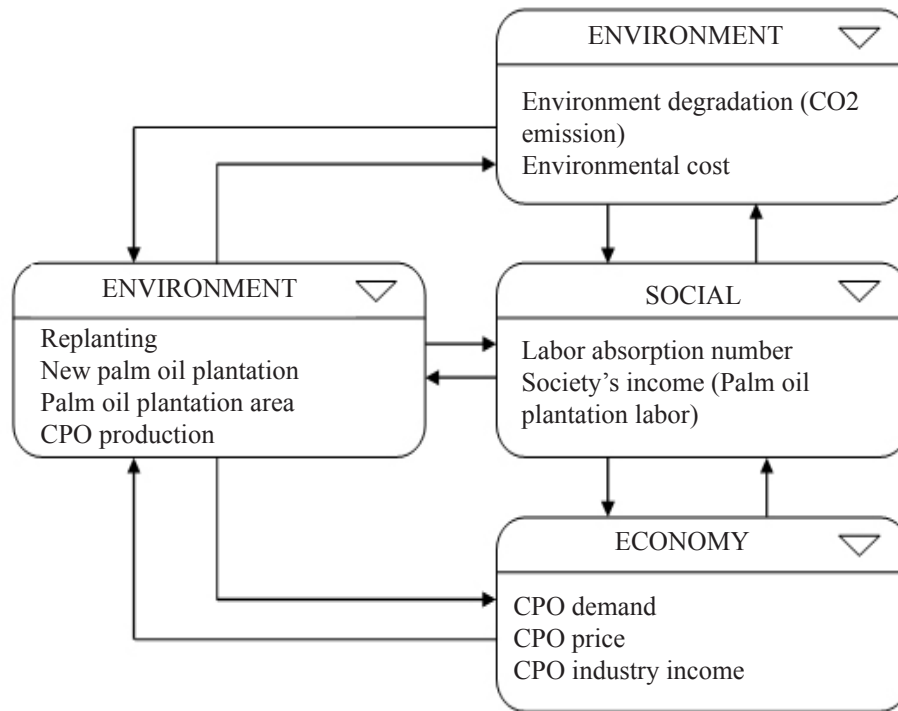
ENVIRONMENT

Environment degradation (CO2 emission)
Environmental cost

ENVIRONMENT

Replanting
New palm oil plantation
Palm oil plantation area
CPO production

SOCIAL

Labor absorption number
Society's income (Palm oil plantation labor)

ECONOMY

CPO demand
CPO price
CPO industry income